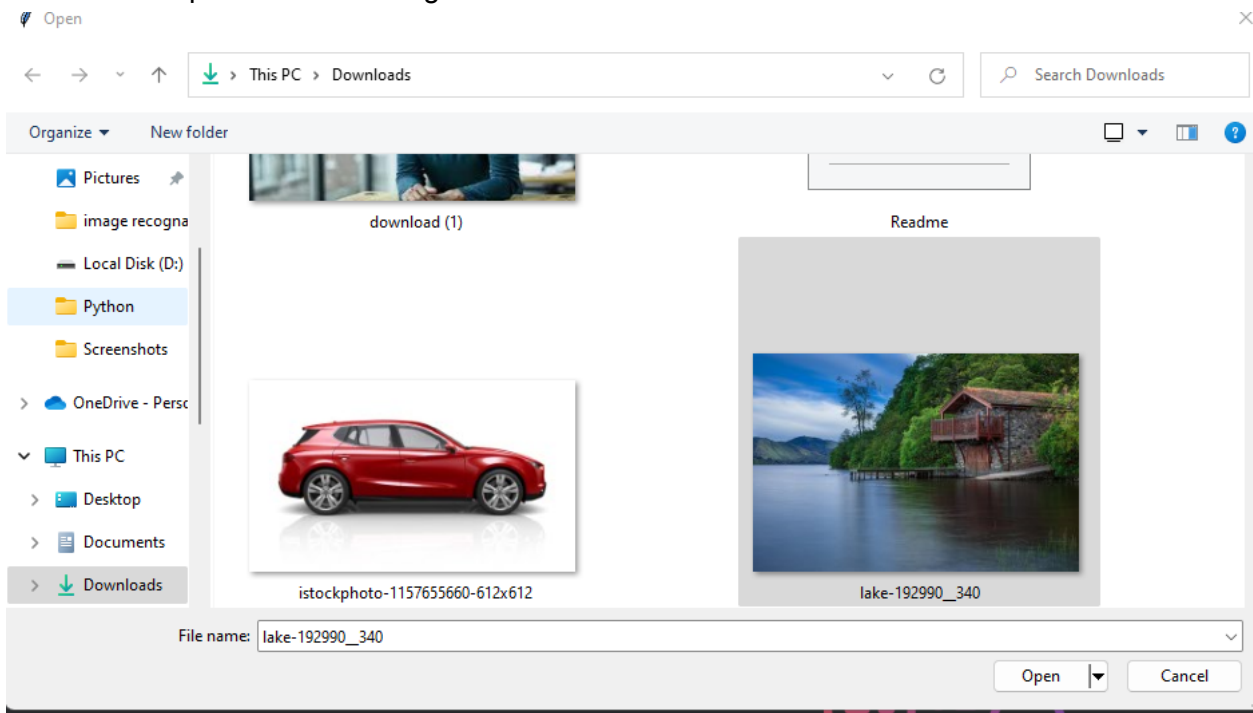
Open

This PC > Downloads

Search Downloads

Organize ▾ New folder

Pictures
image recogna
Local Disk (D:)
Python
Screenshots
OneDrive - Perso
This PC
Desktop
Documents
Downloads

download (1)

Readme

istockphoto-1157655660-612x612

lake-192990__340

File name: lake-192990__340

Open

Cancel